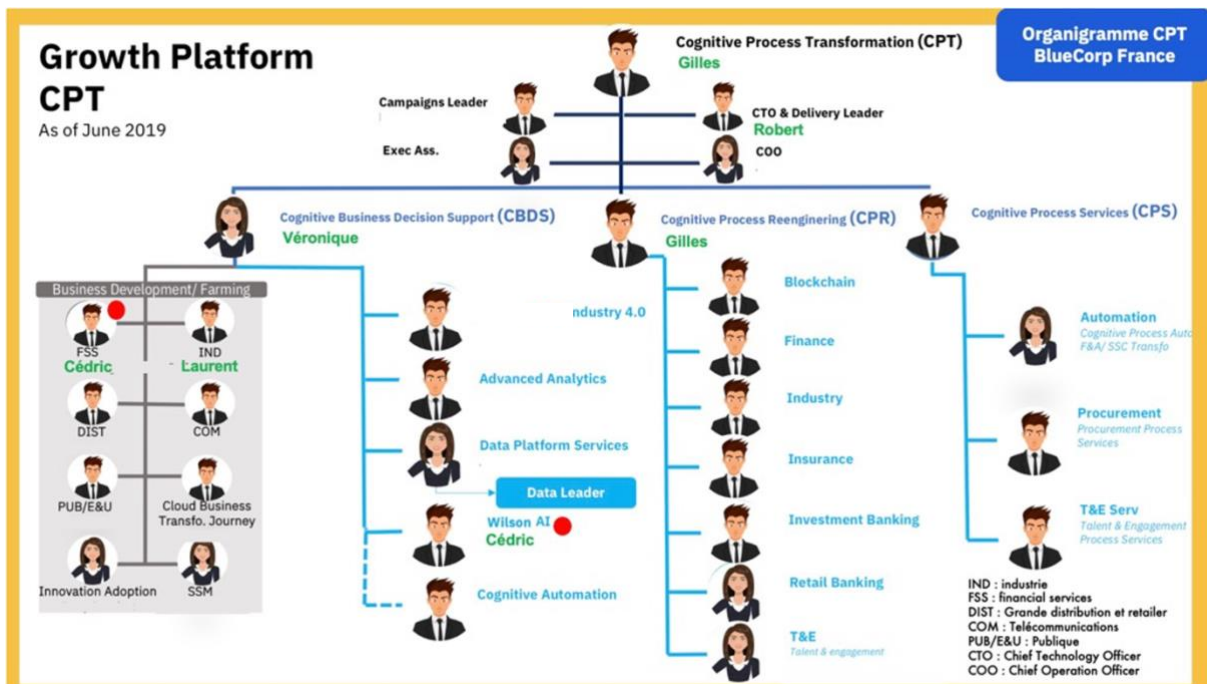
Growth Platform CPT
As of June 2019

Organigramme CPT
BlueCorp France

Cognitive Process Transformation (CPT)
Gilles

Campaigns Leader
CTO & Delivery Leader
Robert
Exec Ass.
COO

Cognitive Business Decision Support (CBDS)
Véronique

Cognitive Process Reenginering (CPR)
Gilles

Cognitive Process Services (CPS)

Business Development/ Farming
FSS
Cédric
IND
Laurent
DIST
COM
PUB/E&U
Cloud Business Transfo. Journey
Innovation Adoption
SSM

ndustry 4.0
Advanced Analytics
Data Platform Services
Data Leader
Wilson AI
Cédric
Cognitive Automation

Blockchain
Finance
Industry
Insurance
Investment Banking
Retail Banking
T&E
Talent & engagement

Automation
Cognitive Process Auto
F&A/ SSC Transfo
Procurement
Procurement Process Services
T&E Serv
Talent & Engagement Process Services

IND : industrie
FSS : financial services
DIST : Grande distribution et retailer
COM : Télécommunications
PUB/E&U : Publique
CTO : Chief Technology Officer
COO : Chief Operation Officer